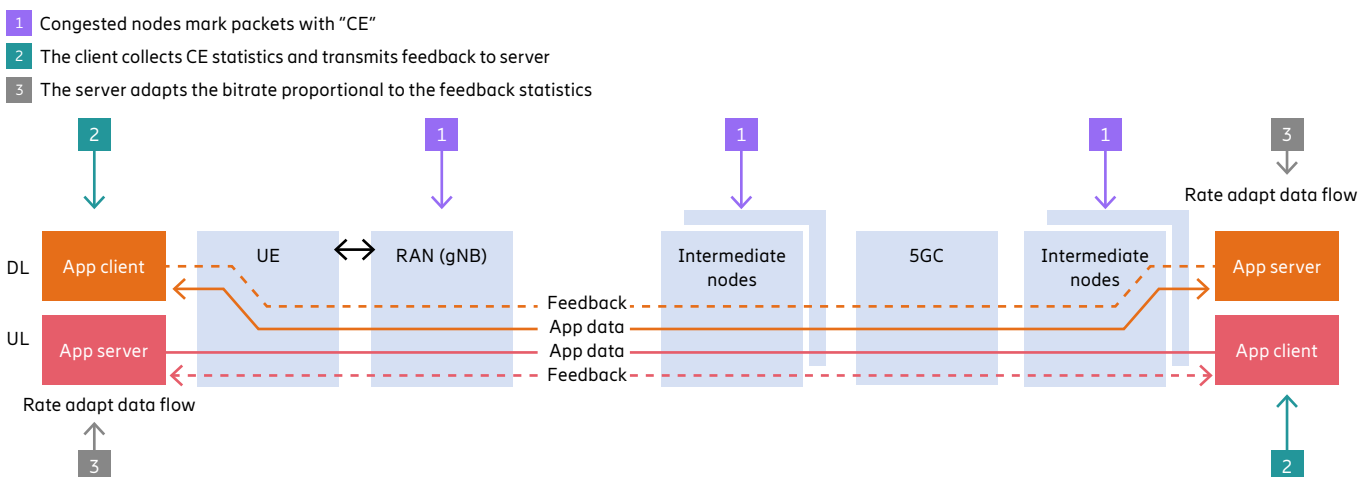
1 Congested nodes mark packets with “CE”
2 The client collects CE statistics and transmits feedback to server
3 The server adapts the bitrate proportional to the feedback statistics

2

1

1

1

3

Rate adapt data flow

DL

App client

UE

RAN (gNB)

Intermediate nodes

5GC

Intermediate nodes

App server

Feedback

App data

UL

App server

App data

App client

Feedback

Rate adapt data flow

3

2